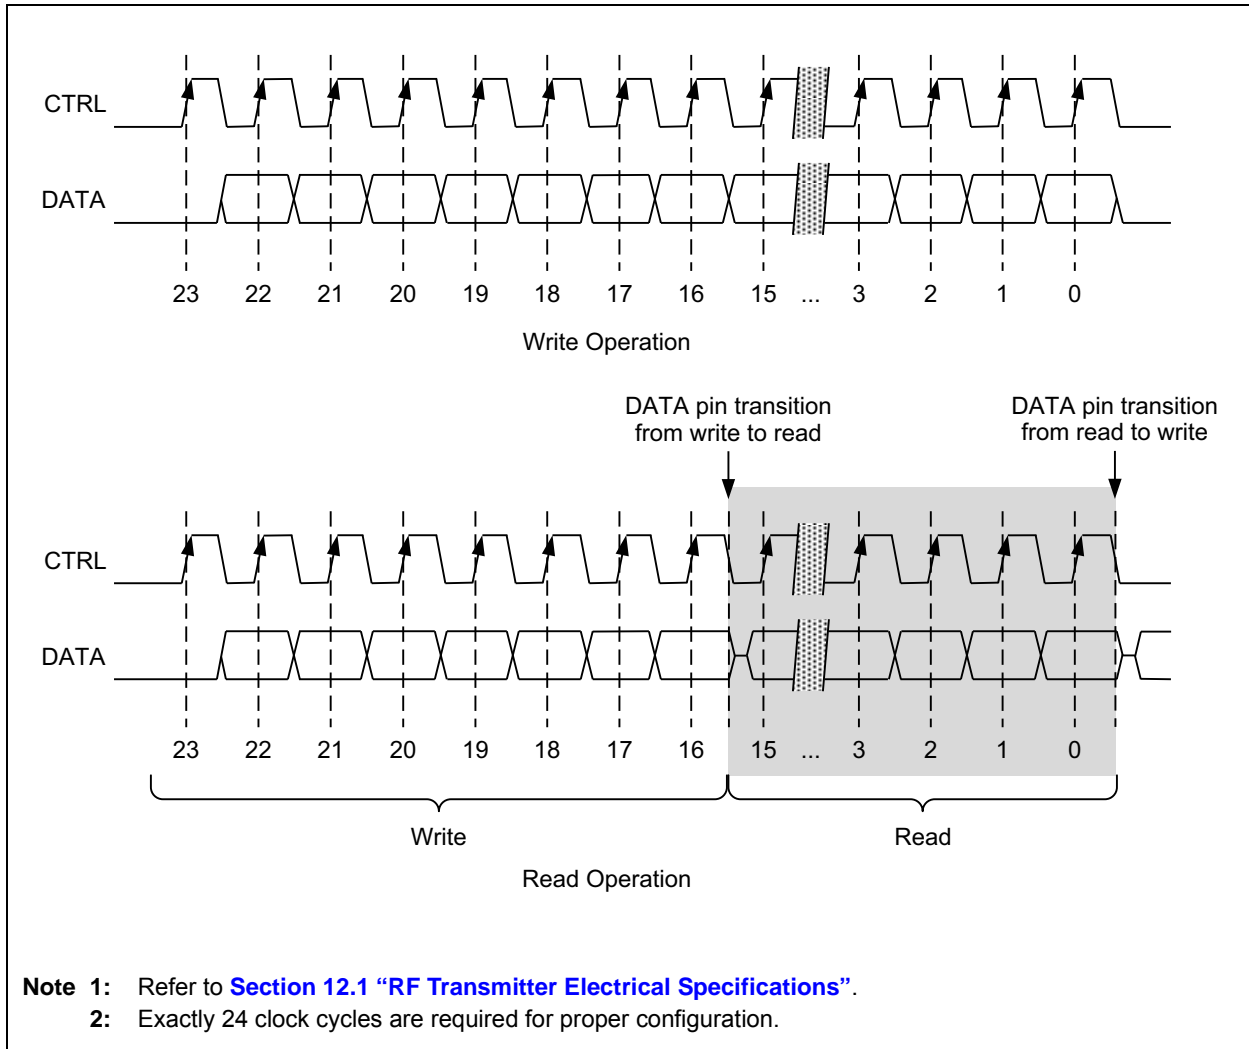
CTRL

DATA

23 22 21 20 19 18 17 16 15 ... 3 2 1 0

Write Operation

DATA pin transition from write to read

DATA pin transition from read to write

CTRL

DATA

23 22 21 20 19 18 17 16 15 ... 3 2 1 0

Write

Read

Read Operation

Note 1: Refer to Section 12.1 “RF Transmitter Electrical Specifications”.

2: Exactly 24 clock cycles are required for proper configuration.